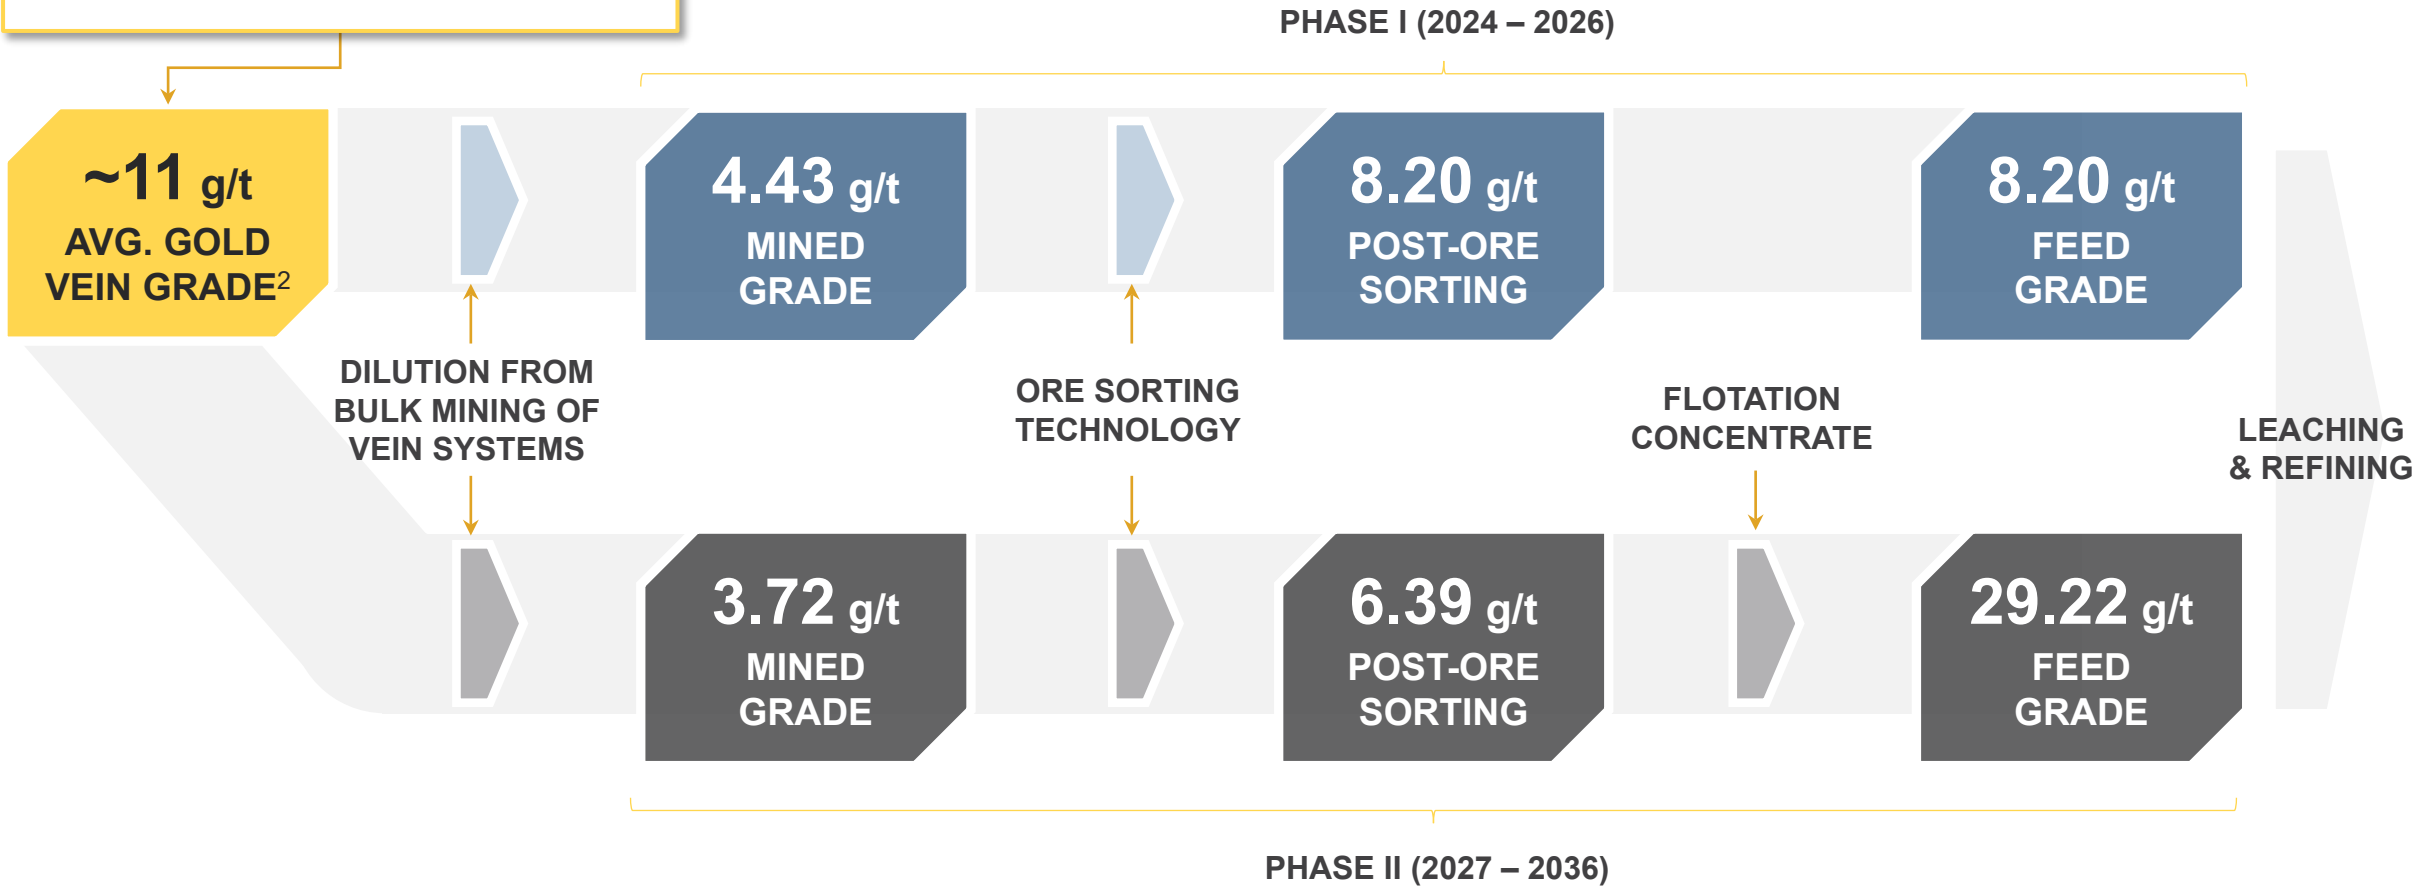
PHASE I (2024 – 2026)

~11 g/t
AVG. GOLD VEIN GRADE$^2$

4.43 g/t
MINED GRADE

8.20 g/t
POST-ORE SORTING

8.20 g/t
FEED GRADE

DILUTION FROM BULK MINING OF VEIN SYSTEMS

ORE SORTING TECHNOLOGY

FLOTATION CONCENTRATE

LEACHING & REFINING

3.72 g/t
MINED GRADE

6.39 g/t
POST-ORE SORTING

29.22 g/t
FEED GRADE

PHASE II (2027 – 2036)